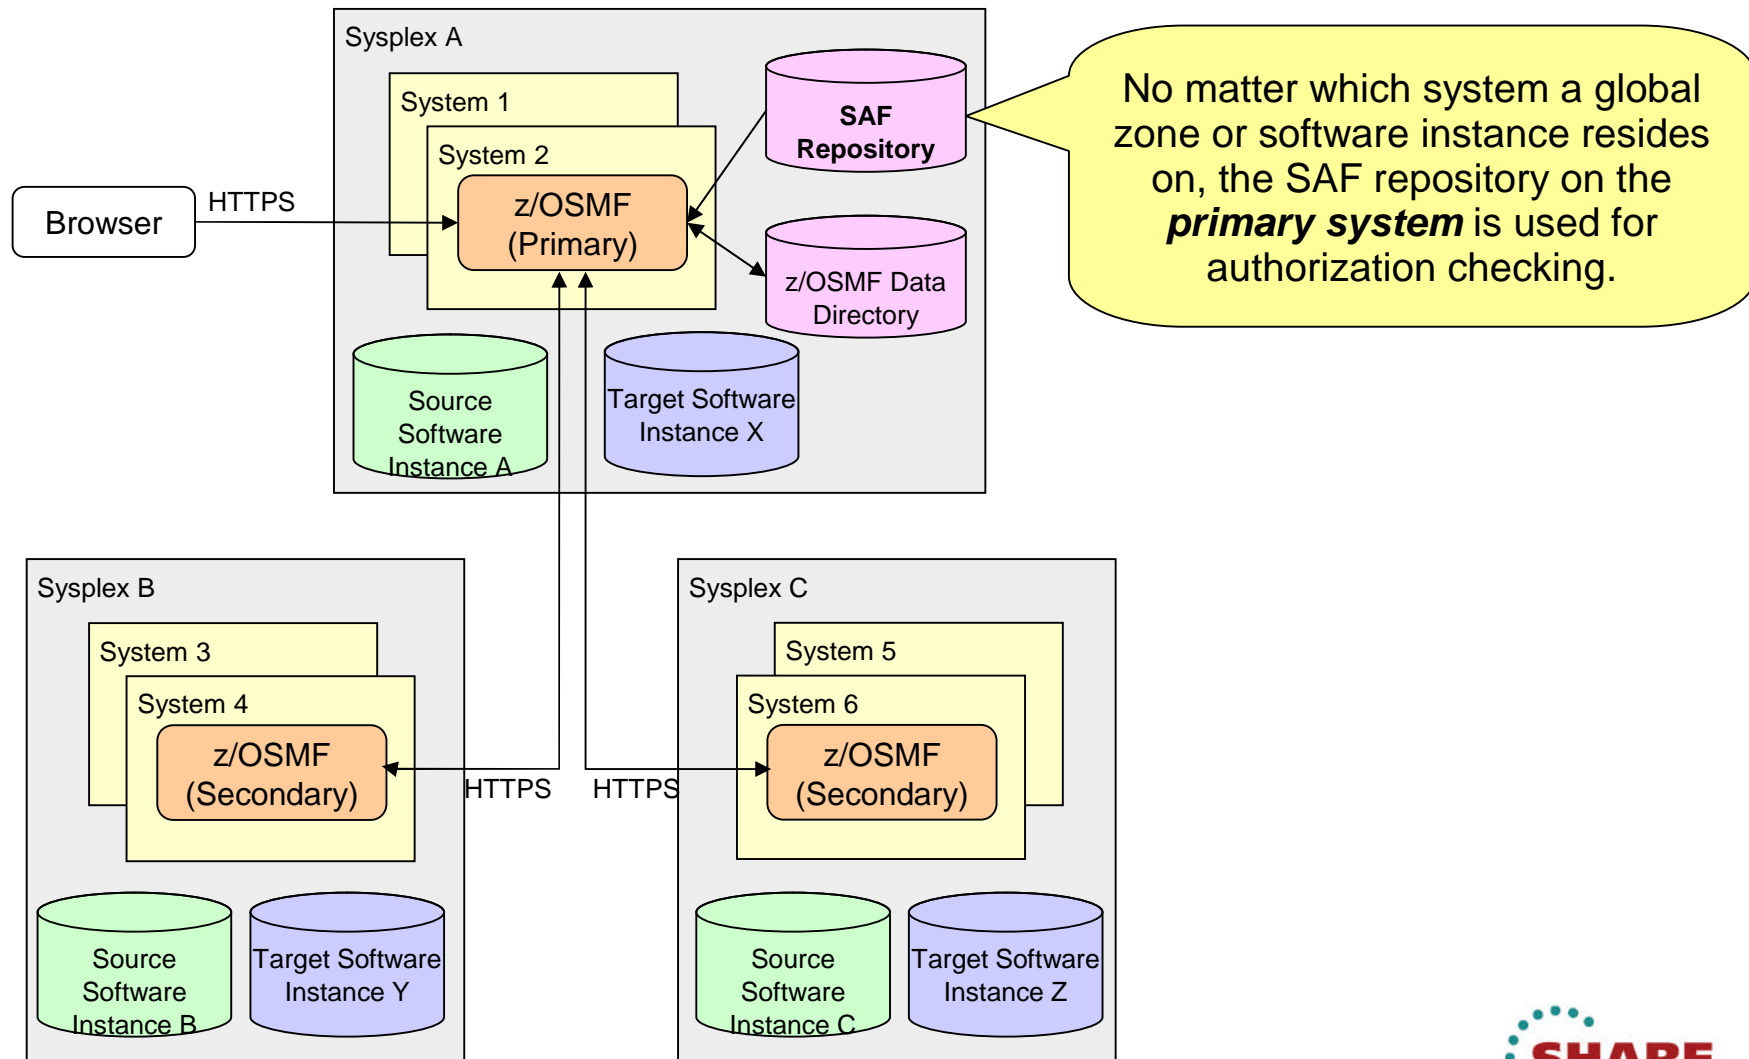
Sysplex A

System 1

System 2

Browser

HTTPS

z/OSMF (Primary)

SAF Repository

z/OSMF Data Directory

No matter which system a global zone or software instance resides on, the SAF repository on the ***primary system*** is used for authorization checking.

Source Software Instance A

Target Software Instance X

Sysplex B

System 3

System 4

z/OSMF (Secondary)

HTTPS

HTTPS

Sysplex C

System 5

System 6

z/OSMF (Secondary)

Source Software Instance B

Target Software Instance Y

Source Software Instance C

Target Software Instance Z

SHARE